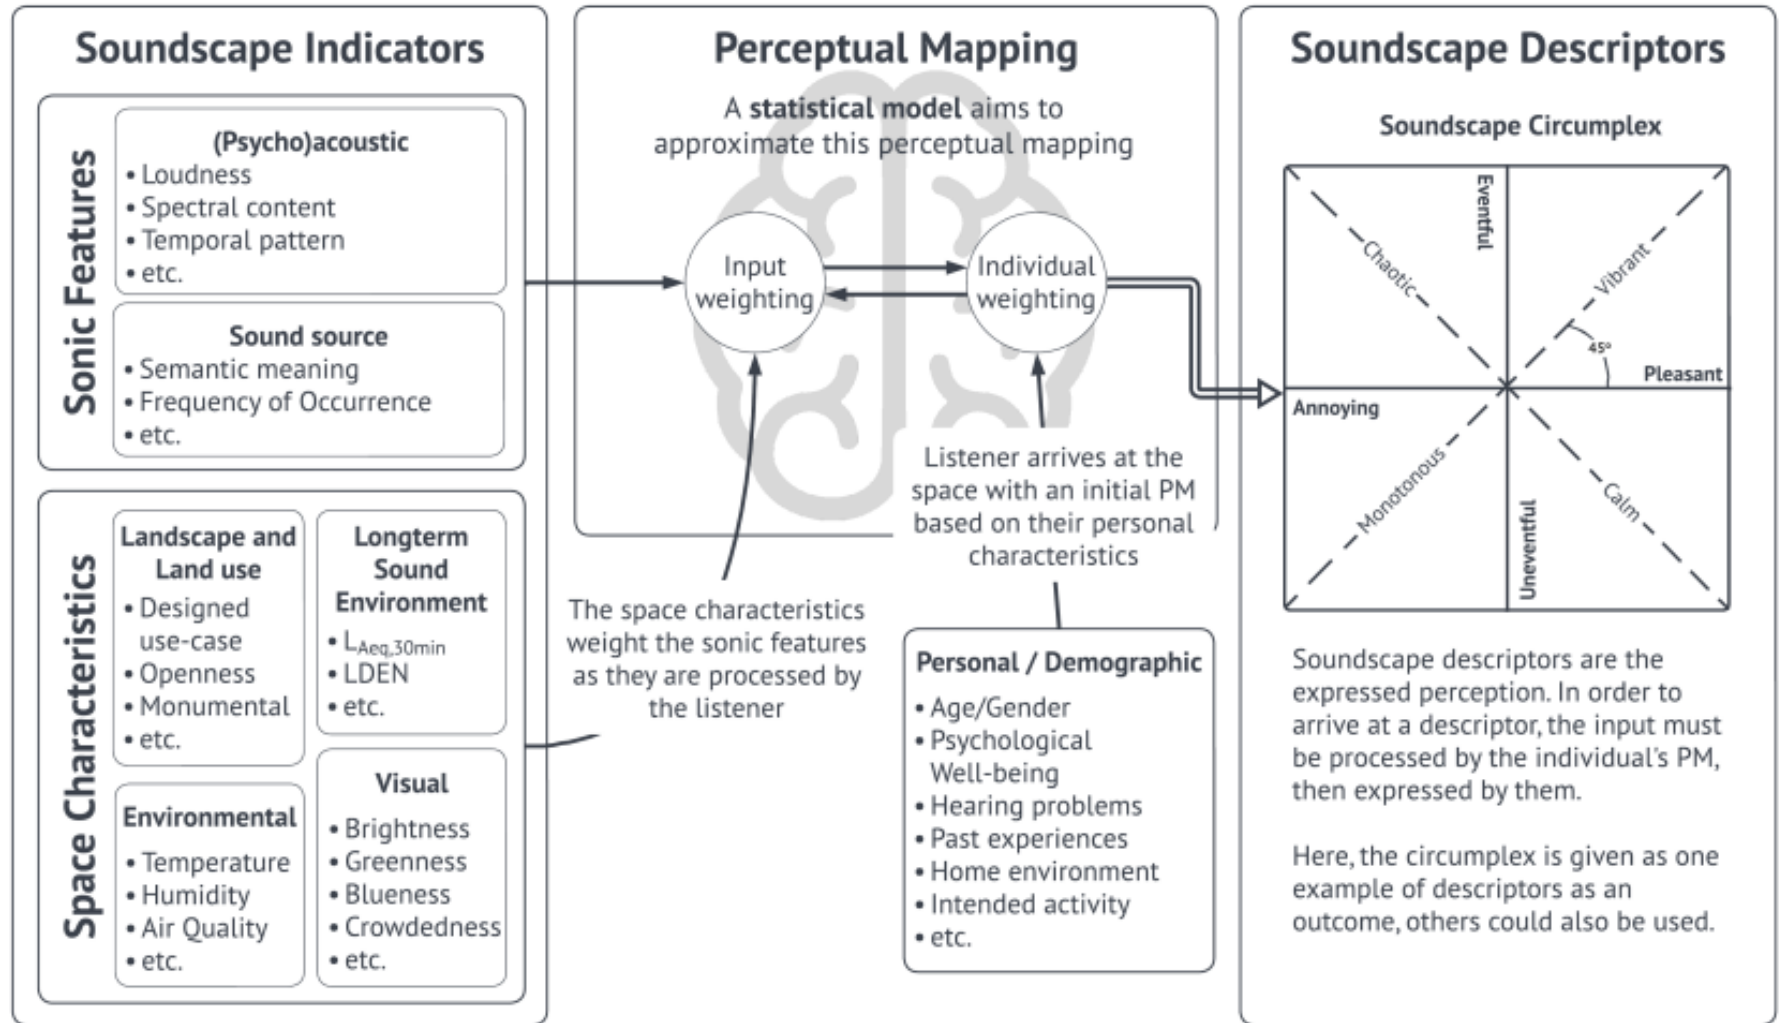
Soundscape Indicators

Sonic Features

(Psycho)acoustic
• Loudness
• Spectral content
• Temporal pattern
• etc.

Sound source
• Semantic meaning
• Frequency of Occurrence
• etc.

Space Characteristics

Landscape and Land use
• Designed use-case
• Openness
• Monumental
• etc.

Longterm Sound Environment
• $L_{Aeq,30min}$
• LDEN
• etc.

Environmental
• Temperature
• Humidity
• Air Quality
• etc.

Visual
• Brightness
• Greenness
• Blueness
• Crowdedness
• etc.

Perceptual Mapping

A **statistical model** aims to approximate this perceptual mapping

Input weighting

Individual weighting

The space characteristics weight the sonic features as they are processed by the listener

Listener arrives at the space with an initial PM based on their personal characteristics

Personal / Demographic
• Age/Gender
• Psychological Well-being
• Hearing problems
• Past experiences
• Home environment
• Intended activity
• etc.

Soundscape Descriptors

Soundscape Circumplex

Eventful
Chaotic
Vibrant
45°
Pleasant
Annoying
Monotonous
Calm
Uneventful

Soundscape descriptors are the expressed perception. In order to arrive at a descriptor, the input must be processed by the individual's PM, then expressed by them.

Here, the circumplex is given as one example of descriptors as an outcome, others could also be used.